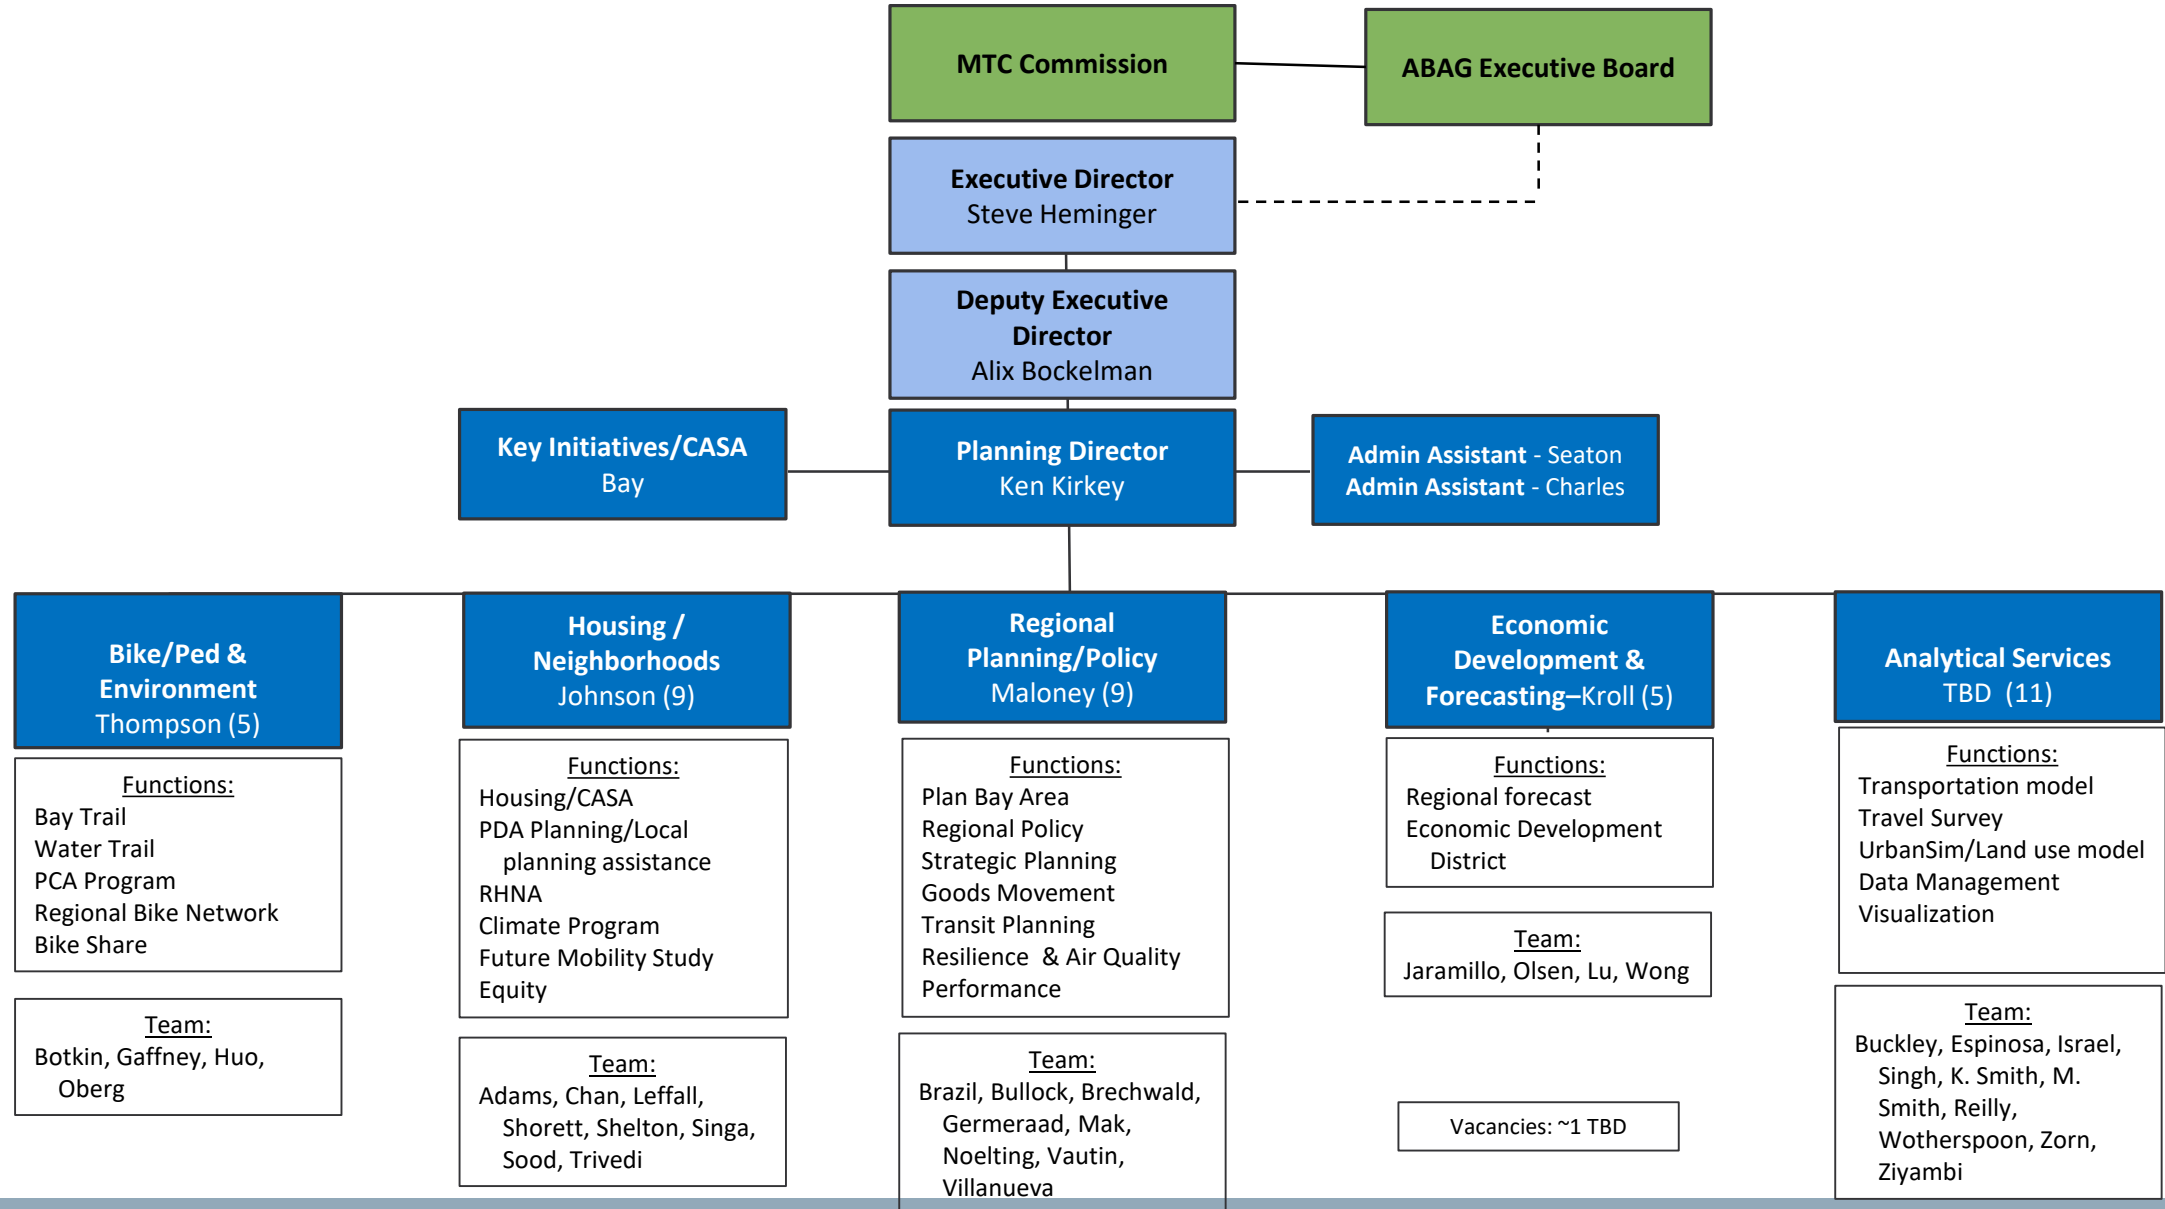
MTC Commission

ABAG Executive Board

Executive Director
Steve Heminger

Deputy Executive Director
Alix Bockelman

Key Initiatives/CASA
Bay

Planning Director
Ken Kirkey

Admin Assistant - Seaton
Admin Assistant - Charles

Bike/Ped & Environment
Thompson (5)

Functions:
Bay Trail
Water Trail
PCA Program
Regional Bike Network
Bike Share

Team:
Botkin, Gaffney, Huo, Oberg

Housing / Neighborhoods
Johnson (9)

Functions:
Housing/CASA
PDA Planning/Local planning assistance
RHNA
Climate Program
Future Mobility Study
Equity

Team:
Adams, Chan, Leffall, Shorett, Shelton, Singa, Sood, Trivedi

Regional Planning/Policy
Maloney (9)

Functions:
Plan Bay Area
Regional Policy
Strategic Planning
Goods Movement
Transit Planning
Resilience & Air Quality
Performance

Team:
Brazil, Bullock, Brechwald, Germeraad, Mak, Noelting, Vautin, Villanueva

Economic Development & Forecasting–Kroll (5)

Functions:
Regional forecast
Economic Development District

Team:
Jaramillo, Olsen, Lu, Wong

Vacancies: ~1 TBD

Analytical Services
TBD (11)

Functions:
Transportation model
Travel Survey
UrbanSim/Land use model
Data Management
Visualization

Team:
Buckley, Espinosa, Israel, Singh, K. Smith, M. Smith, Reilly, Wotherspoon, Zorn, Ziyambi